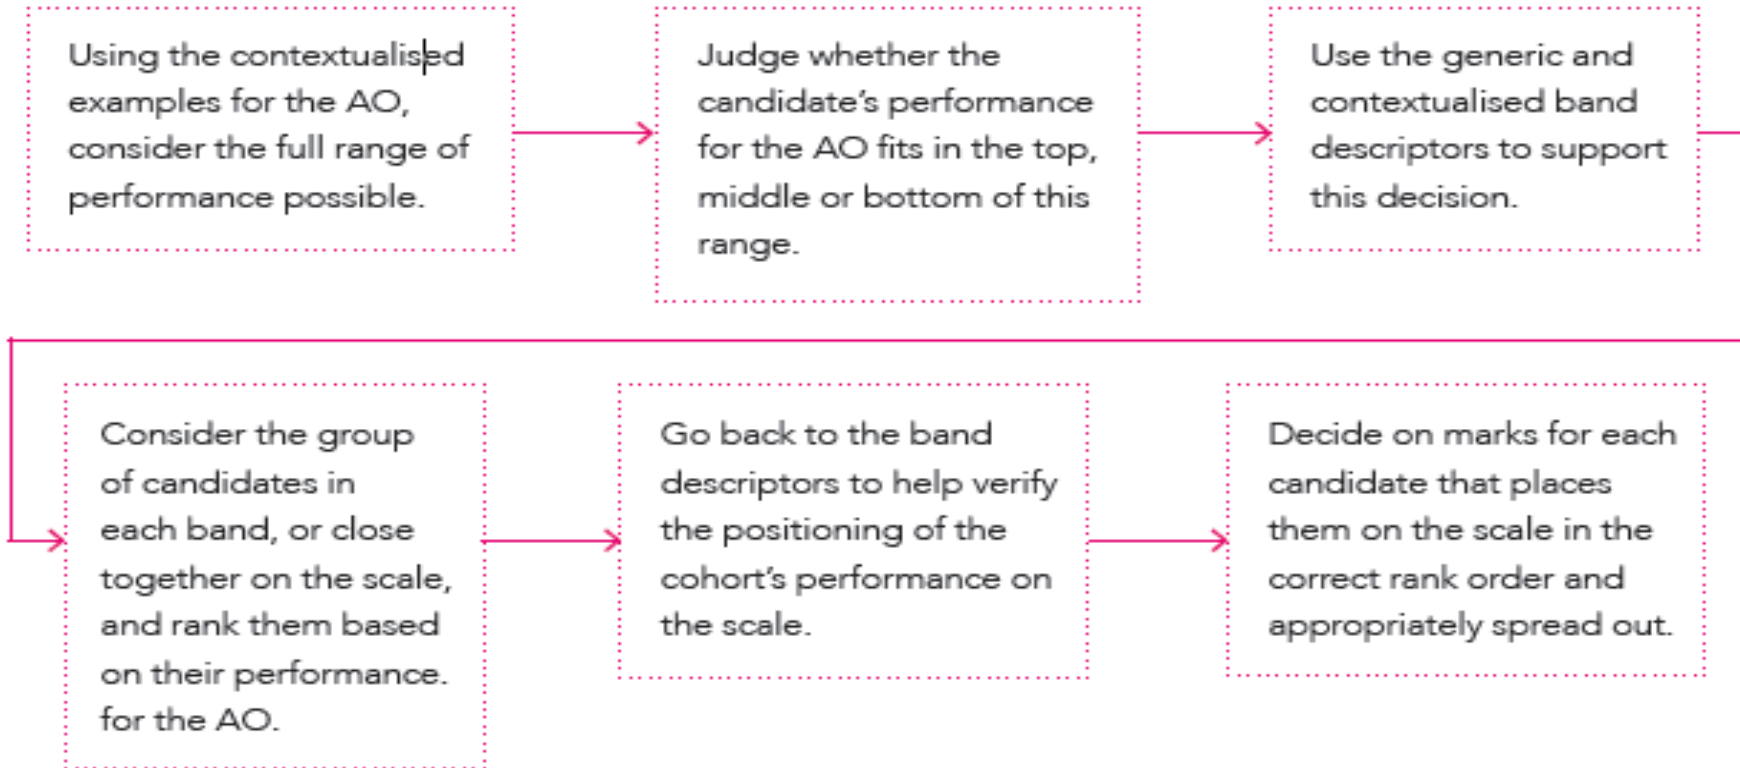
Using the contextualised examples for the AO, consider the full range of performance possible.

Judge whether the candidate's performance for the AO fits in the top, middle or bottom of this range.

Use the generic and contextualised band descriptors to support this decision.

Consider the group of candidates in each band, or close together on the scale, and rank them based on their performance. for the AO.

Go back to the band descriptors to help verify the positioning of the cohort's performance on the scale.

Decide on marks for each candidate that places them on the scale in the correct rank order and appropriately spread out.